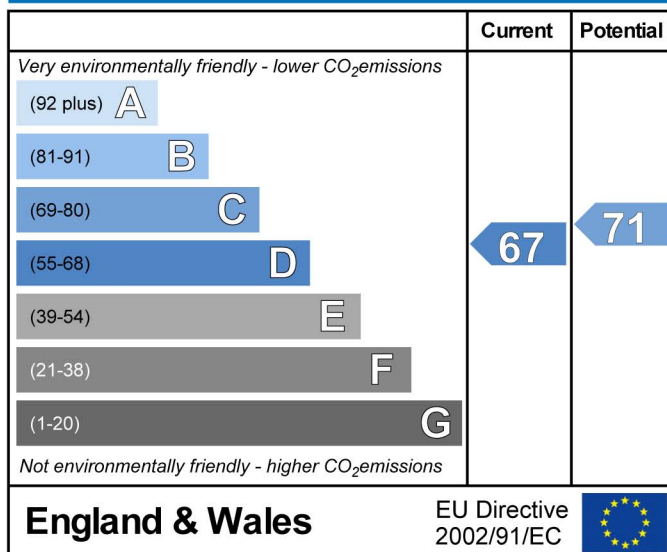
| | Current | Potential |
|---|---|---|
| Very environmentally friendly - lower $CO_2$emissions | | |
| (92 plus) A | | |
| (81-91) B | | |
| (69-80) C | | 71 |
| (55-68) D | 67 | |
| (39-54) E | | |
| (21-38) F | | |
| (1-20) G | | |
| Not environmentally friendly - higher $CO_2$emissions | | |

England & Wales

EU Directive 2002/91/EC